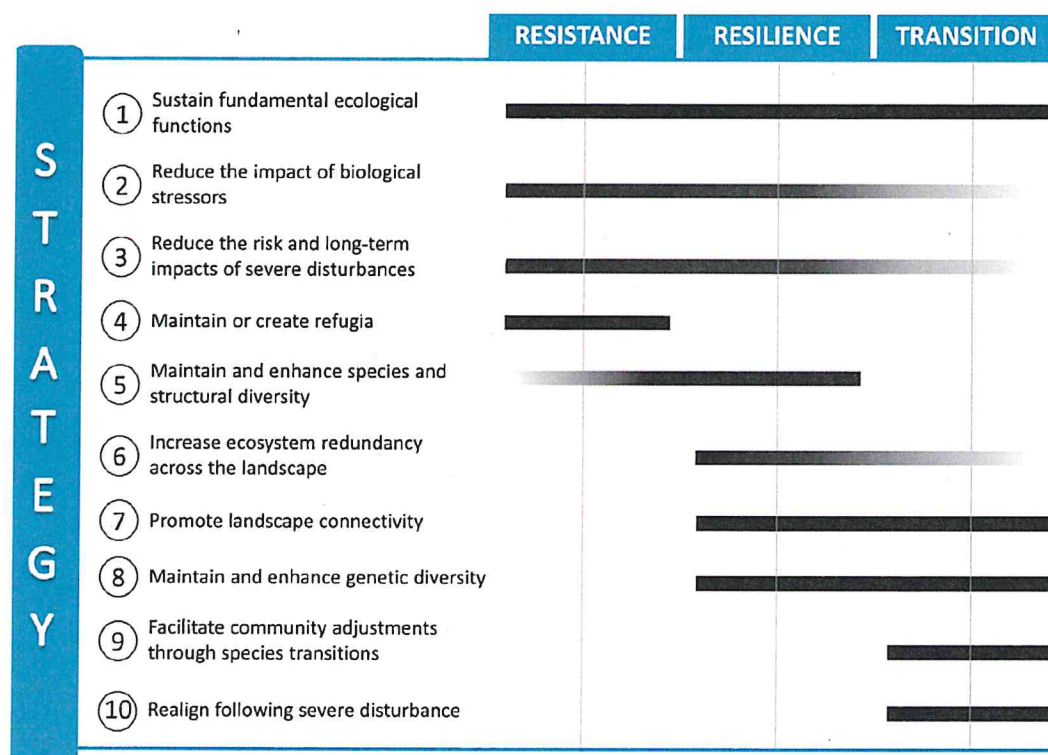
RESISTANCE RESILIENCE TRANSITION

STRATEGY

1 Sustain fundamental ecological functions

2 Reduce the impact of biological stressors

3 Reduce the risk and long-term impacts of severe disturbances

4 Maintain or create refugia

5 Maintain and enhance species and structural diversity

6 Increase ecosystem redundancy across the landscape

7 Promote landscape connectivity

8 Maintain and enhance genetic diversity

9 Facilitate community adjustments through species transitions

10 Realign following severe disturbance